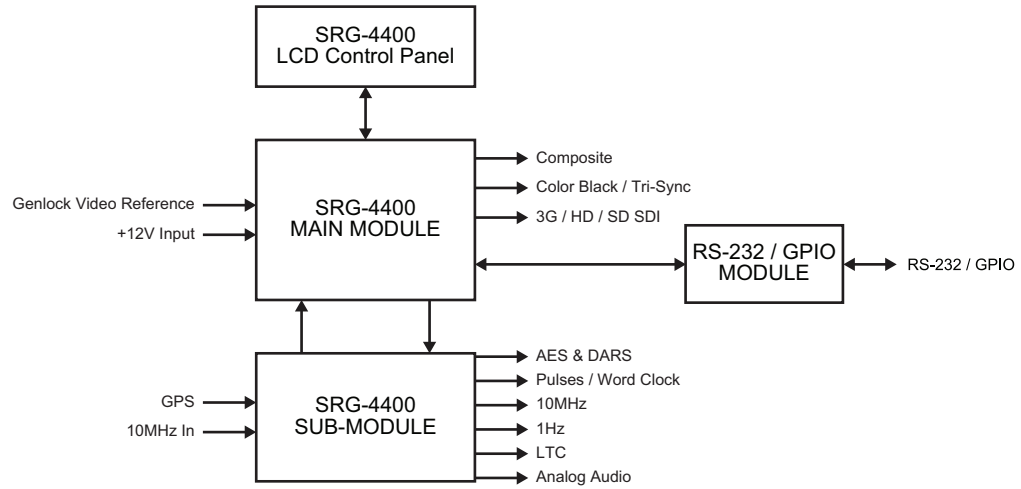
SRG-4400
LCD Control Panel

Composite

Color Black / Tri-Sync

Genlock Video Reference

SRG-4400
MAIN MODULE

3G / HD / SD SDI

+12V Input

RS-232 / GPIO
MODULE

RS-232 / GPIO

AES & DARS

Pulses / Word Clock

GPS

SRG-4400
SUB-MODULE

10MHz

10MHz In

1Hz

LTC

Analog Audio